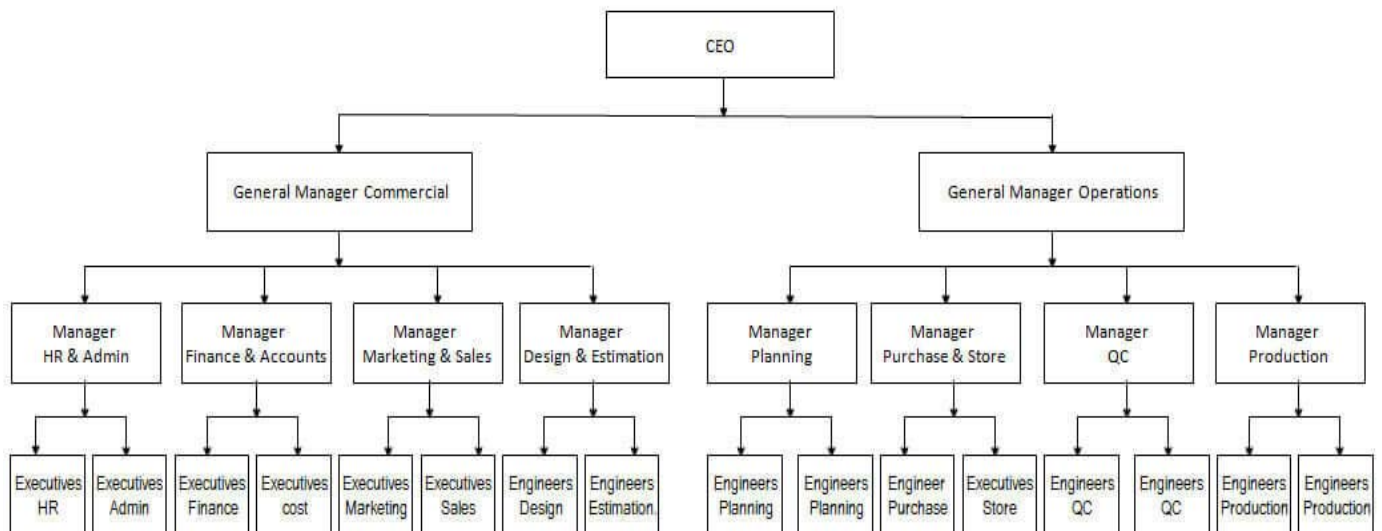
CEO

General Manager Commercial

General Manager Operations

Manager HR & Admin

Manager Finance & Accounts

Manager Marketing & Sales

Manager Design & Estimation

Manager Planning

Manager Purchase & Store

Manager QC

Manager Production

Executives HR

Executives Admin

Executives Finance

Executives cost

Executives Marketing

Executives Sales

Engineers Design

Engineers Estimation.

Engineers Planning

Engineers Planning

Engineer Purchase

Executives Store

Engineers QC

Engineers QC

Engineers Production

Engineers Production